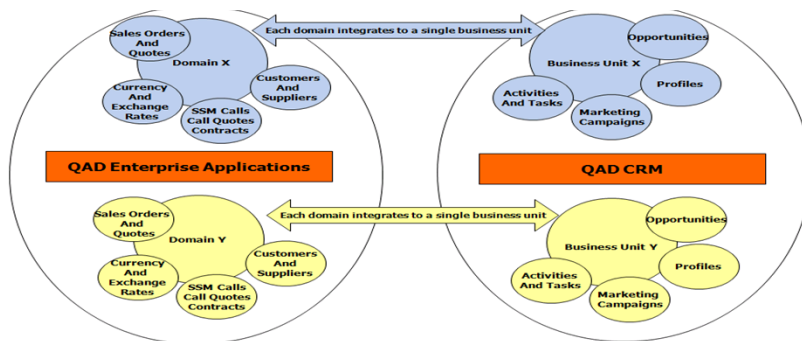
Each domain integrates to a single business unit

Sales Orders And Quotes
Domain X
Customers And Suppliers
Currency And Exchange Rates
SSM Calls Call Quotes Contracts

Business Unit X
Opportunities
Profiles
Activities And Tasks
Marketing Campaigns

QAD Enterprise Applications

QAD CRM

Each domain integrates to a single business unit

Sales Orders And Quotes
Domain Y
Customers And Suppliers
Currency And Exchange Rates
SSM Calls Call Quotes Contracts

Business Unit Y
Opportunities
Profiles
Activities And Tasks
Marketing Campaigns